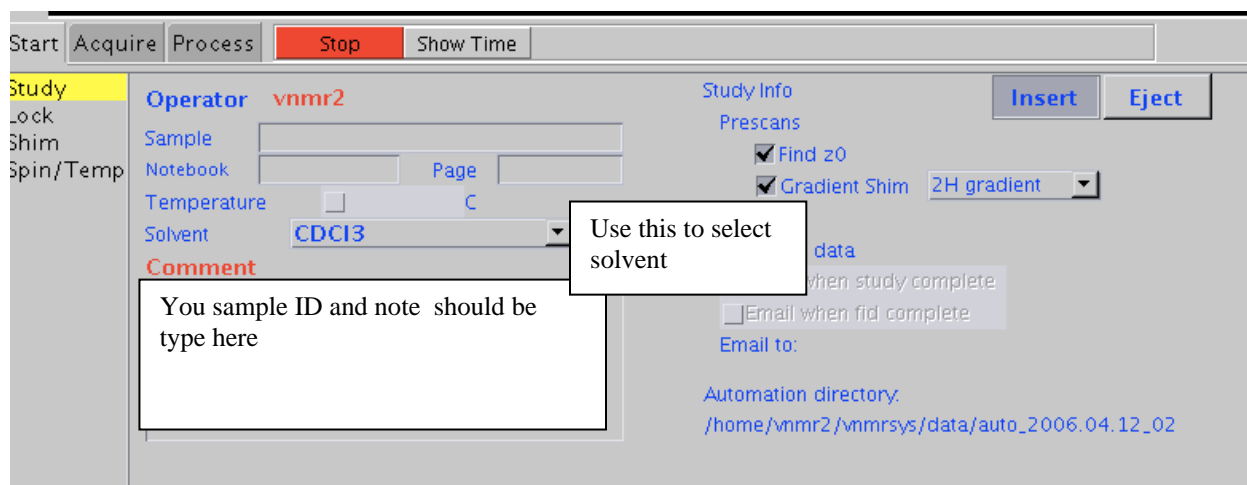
Start Acquire Process Stop Show Time

Study
Lock
Shim
Spin/Temp

Operator vnmr2

Sample

Notebook Page

Temperature C

Solvent CDCl3

Comment

Use this to select solvent

You sample ID and note should be type here

Study Info
Prescans
Find z0
Gradient Shim 2H gradient

Insert Eject

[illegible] data
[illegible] when study complete
Email when fid complete
Email to:

Automation directory:
/home/vnmr2/vnmrsys/data/auto_2006.04.12_02